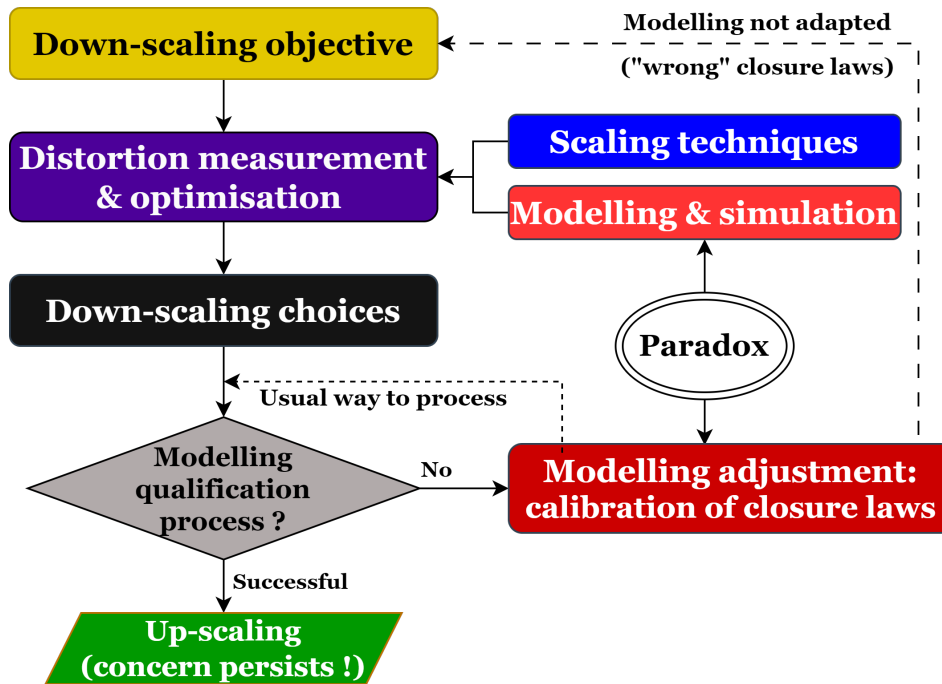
Down-scaling objective

Modelling not adapted
("wrong" closure laws)

Distortion measurement & optimisation

Scaling techniques

Modelling & simulation

Down-scaling choices

Paradox

Usual way to process

Modelling qualification process ?

No

Modelling adjustment: calibration of closure laws

Successful

Up-scaling (concern persists !)